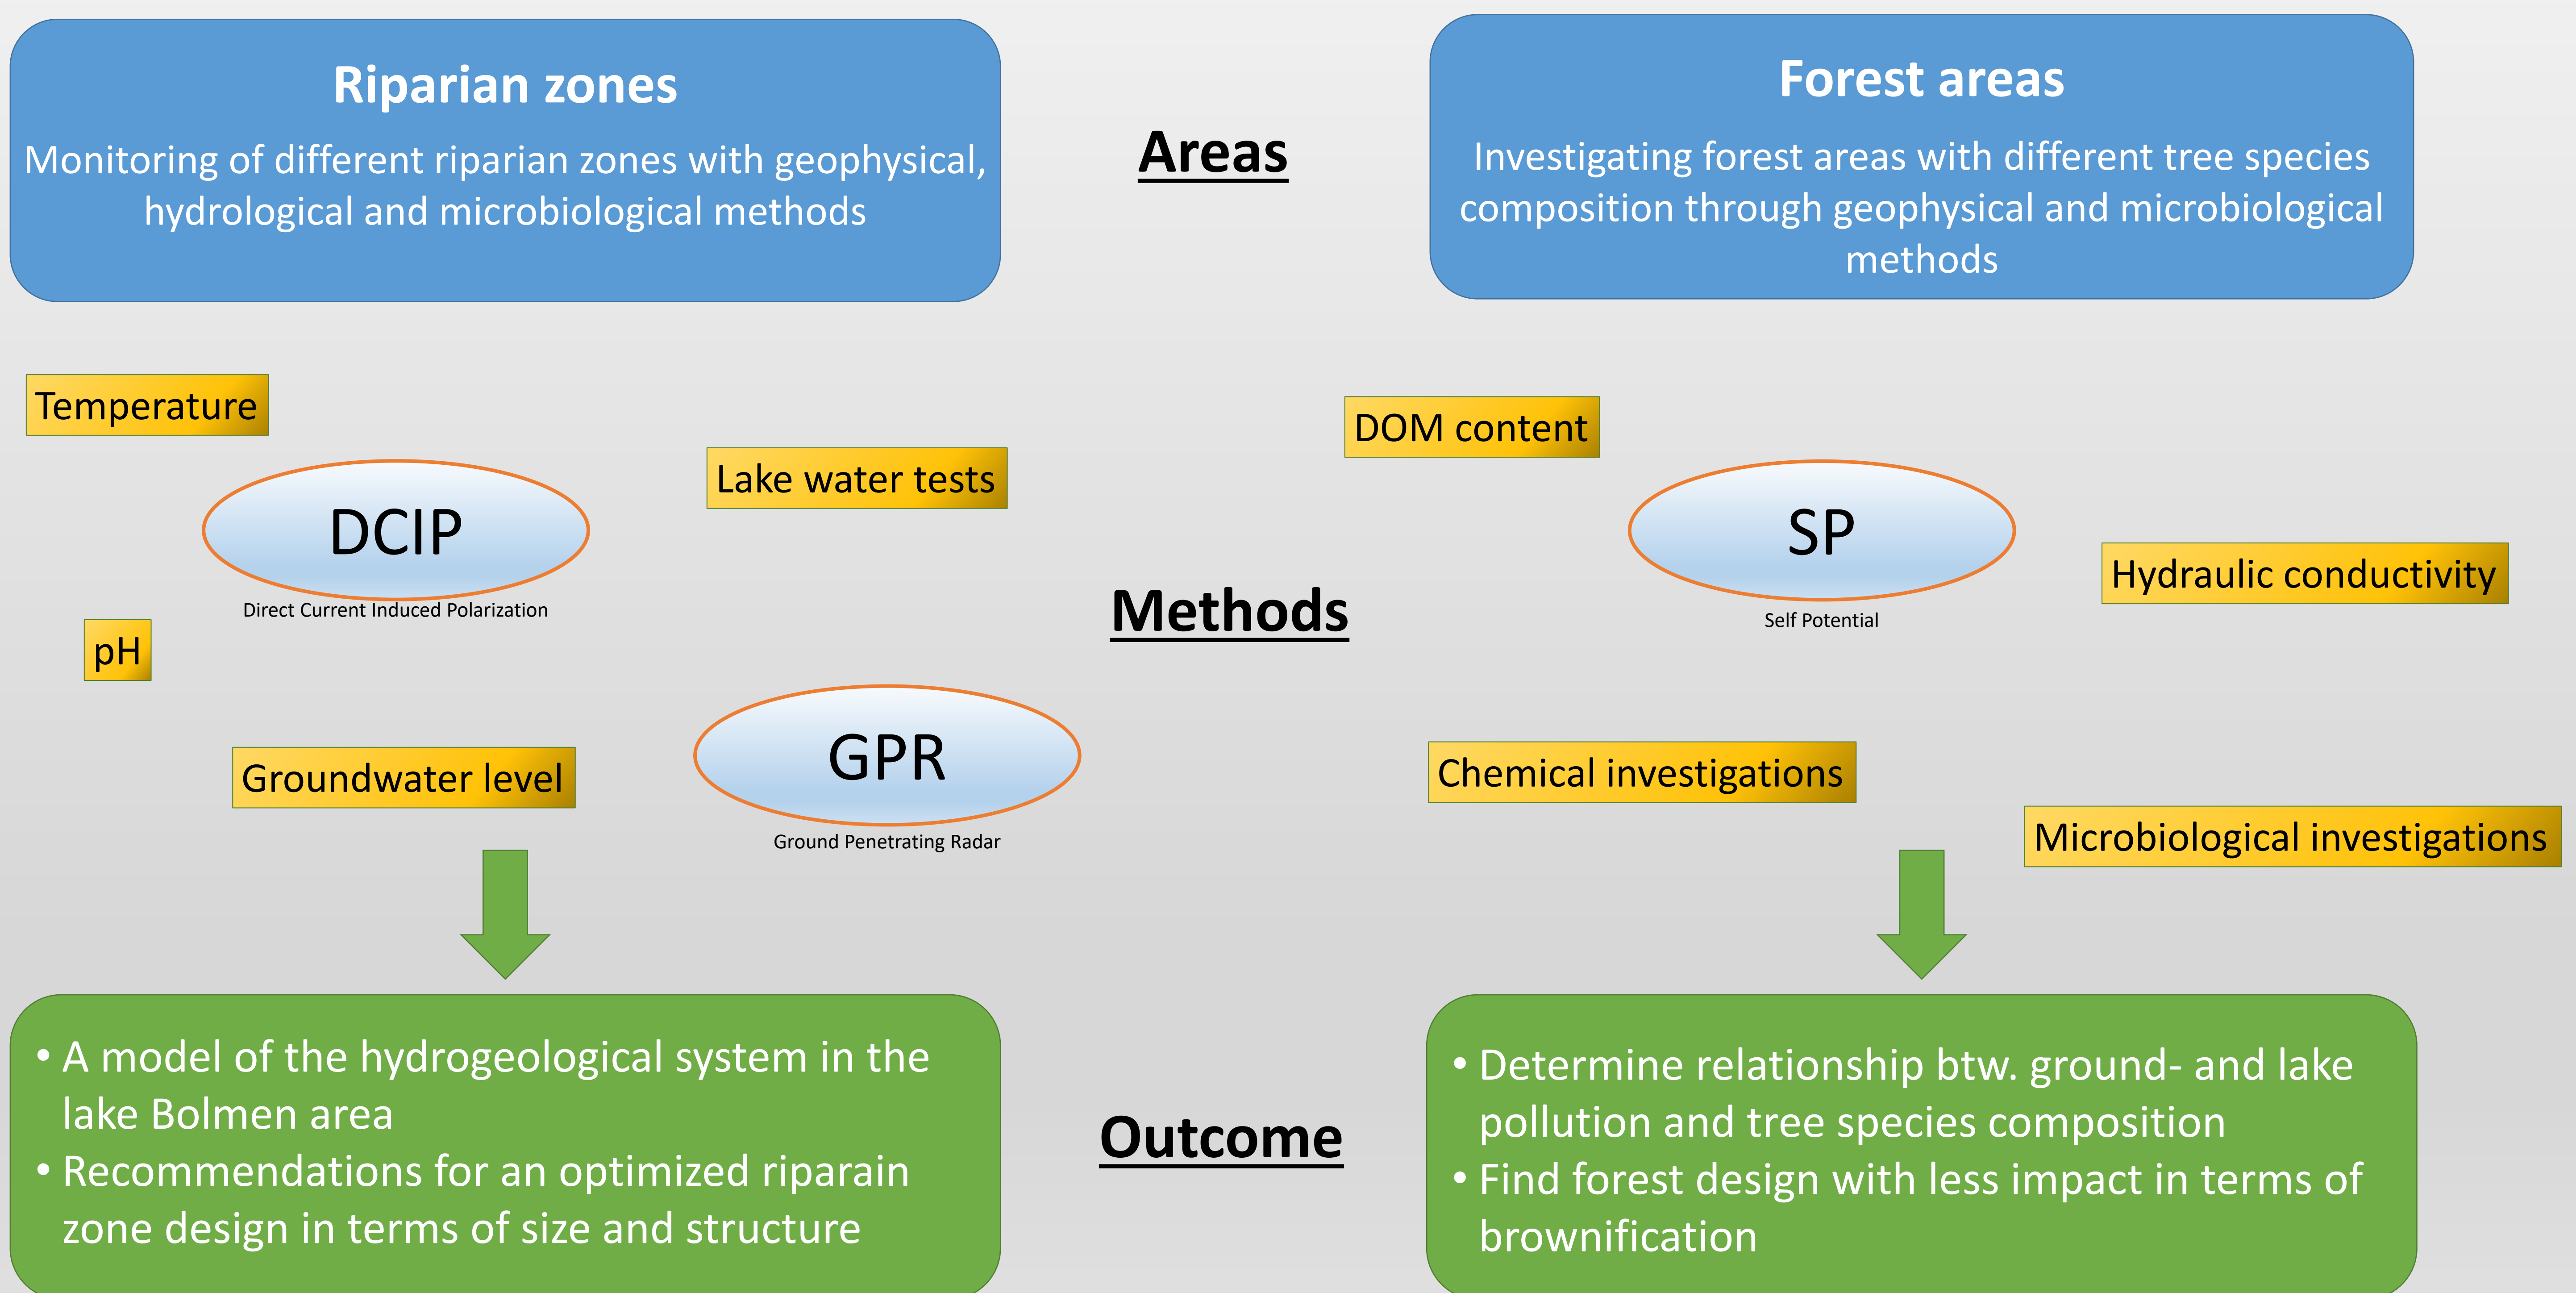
Riparian zones

Monitoring of different riparian zones with geophysical, hydrological and microbiological methods

Areas

Forest areas

Investigating forest areas with different tree species composition through geophysical and microbiological methods

Temperature

DOM content

Lake water tests

DCIP

Direct Current Induced Polarization

SP

Self Potential

Hydraulic conductivity

Methods

pH

GPR

Ground Penetrating Radar

Groundwater level

Chemical investigations

Microbiological investigations

• A model of the hydrogeological system in the lake Bolmen area
• Recommendations for an optimized riparain zone design in terms of size and structure

Outcome

• Determine relationship btw. ground- and lake pollution and tree species composition
• Find forest design with less impact in terms of brownification